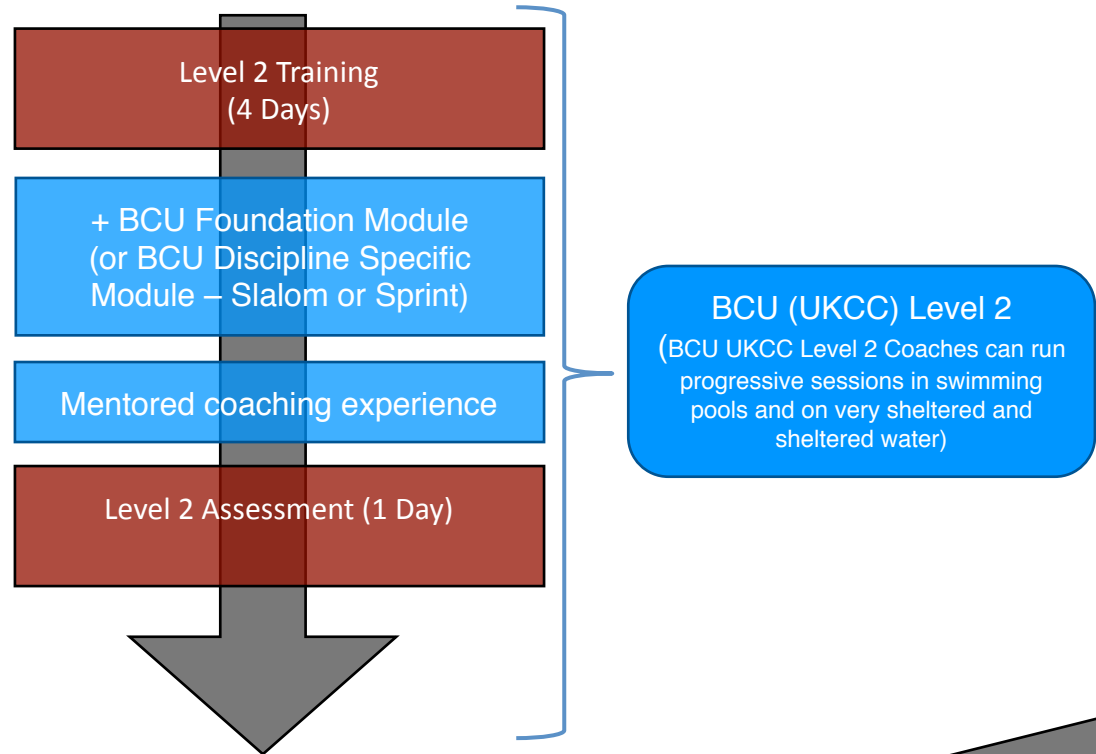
Level 2 Training
(4 Days)

+ BCU Foundation Module
(or BCU Discipline Specific Module – Slalom or Sprint)

Mentored coaching experience

Level 2 Assessment (1 Day)

BCU (UKCC) Level 2
(BCU UKCC Level 2 Coaches can run progressive sessions in swimming pools and on very sheltered and sheltered water)